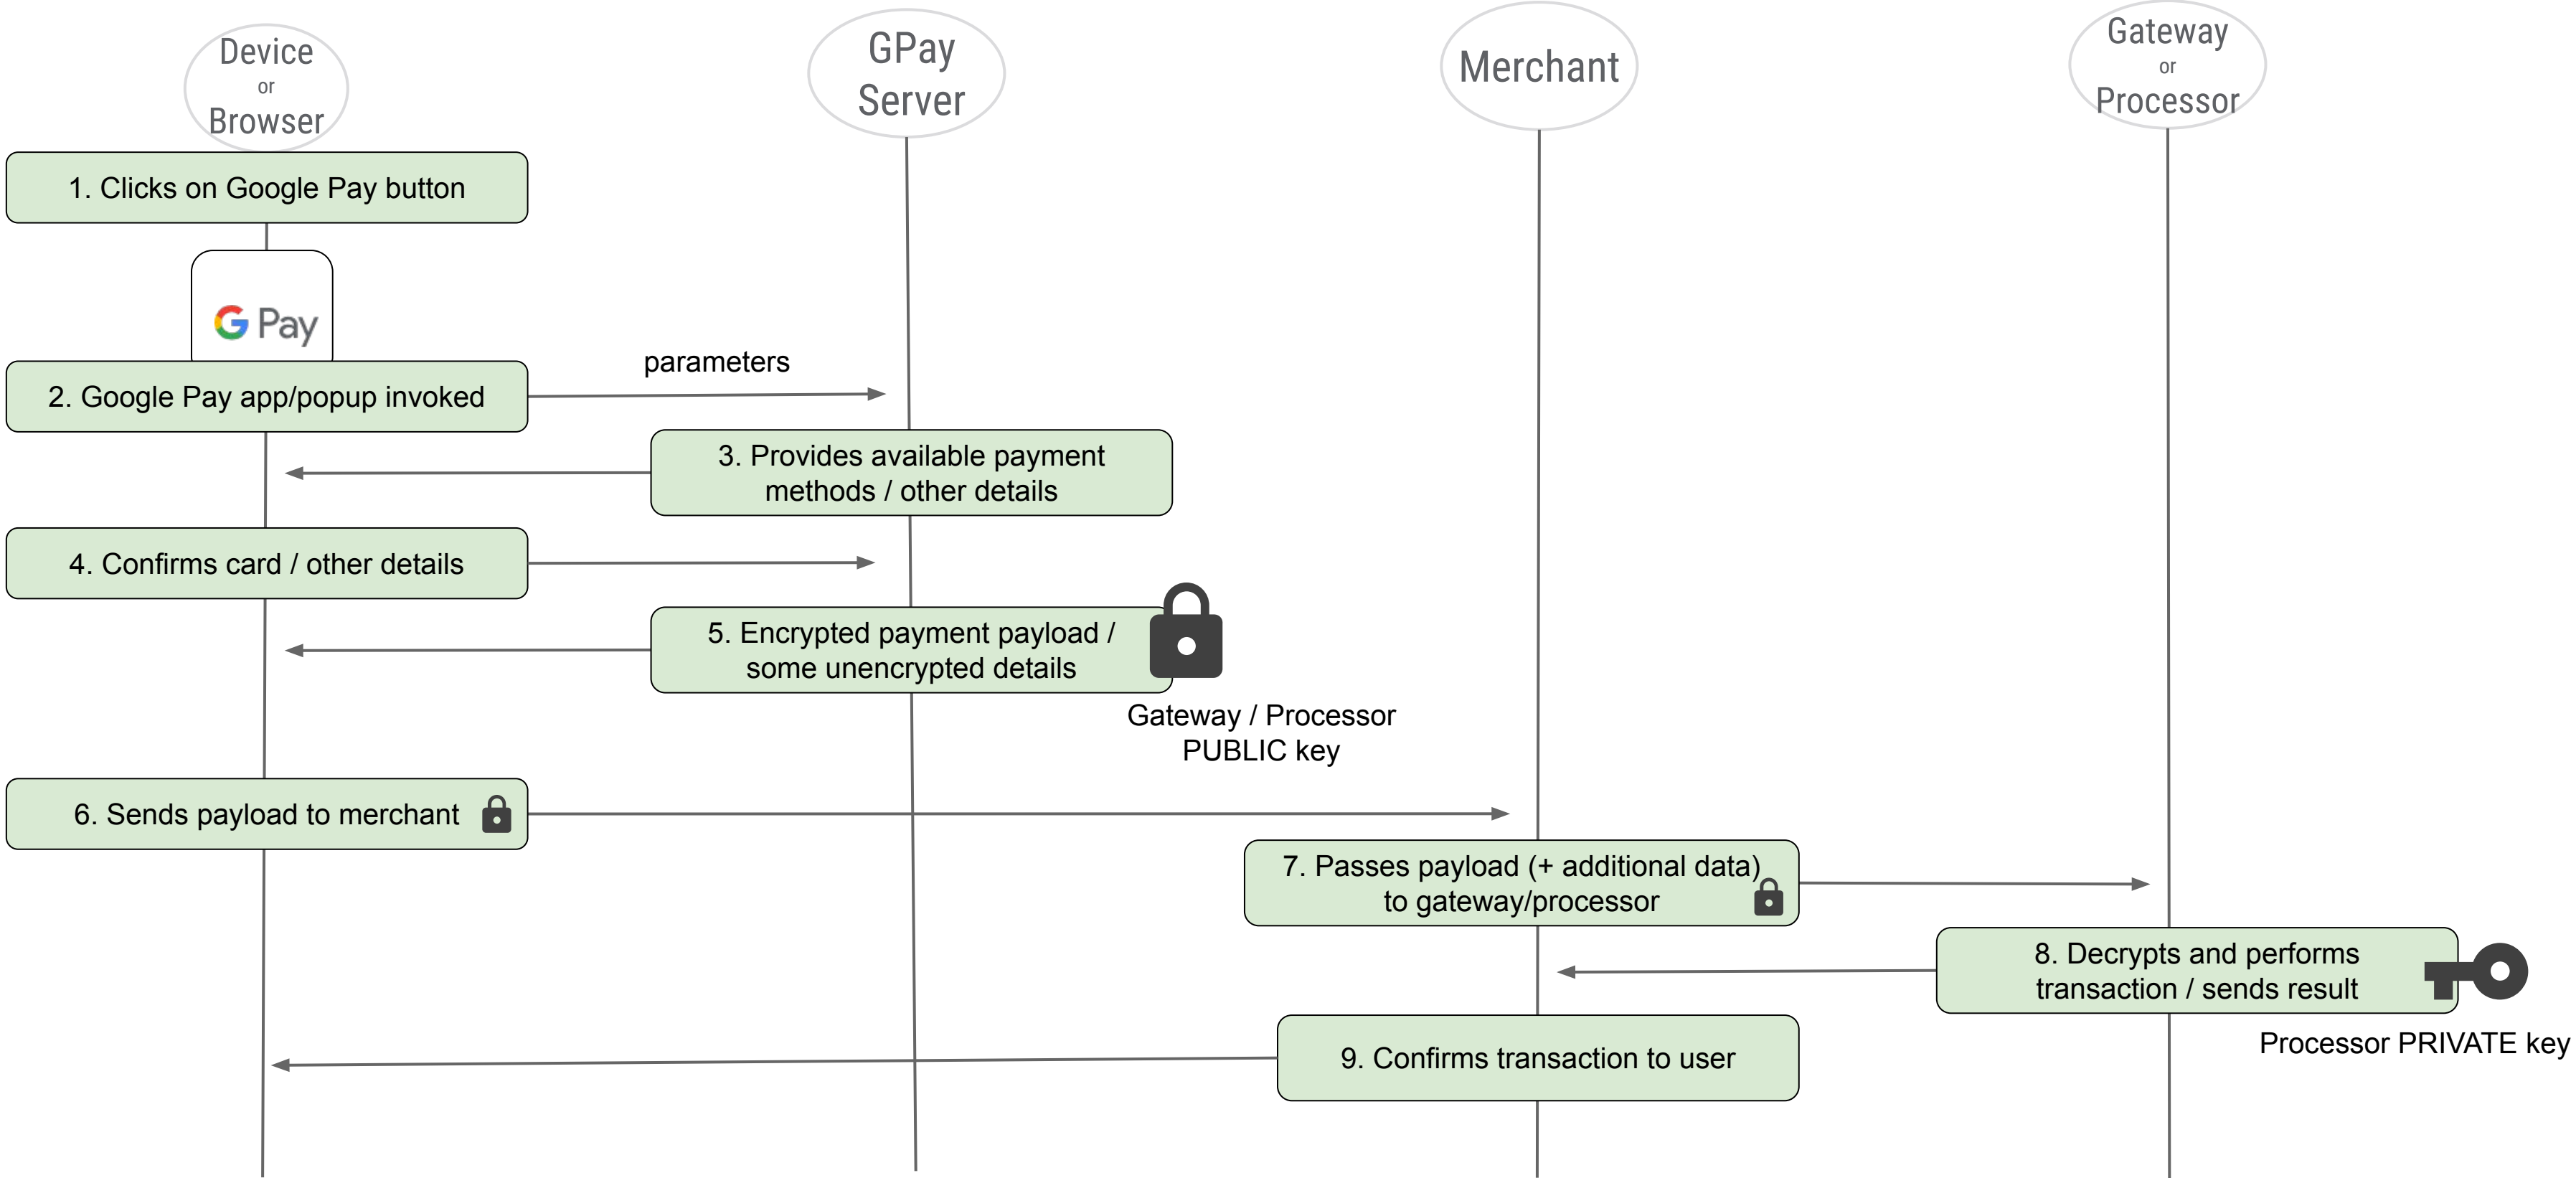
Device
or
Browser

GPay
Server

Merchant

Gateway
or
Processor

1. Clicks on Google Pay button

G Pay

parameters

2. Google Pay app/popup invoked

3. Provides available payment methods / other details

4. Confirms card / other details

5. Encrypted payment payload / some unencrypted details

Gateway / Processor
PUBLIC key

6. Sends payload to merchant

7. Passes payload (+ additional data) to gateway/processor

8. Decrypts and performs transaction / sends result

Processor PRIVATE key

9. Confirms transaction to user